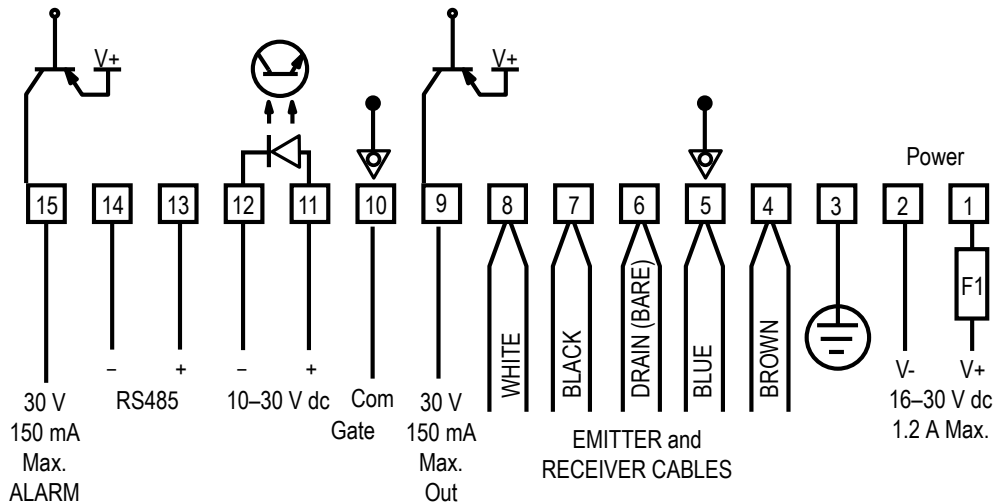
V+

V+

Power

15 14 13 12 11 10 9 8 7 6 5 4 3 2 1

F1

– + – +

WHITE BLACK DRAIN (BARE) BLUE BROWN

V- V+

30 V 150 mA Max. ALARM

RS485

10–30 V dc

Com Gate

30 V 150 mA Max. Out

EMITTER and RECEIVER CABLES

16–30 V dc 1.2 A Max.